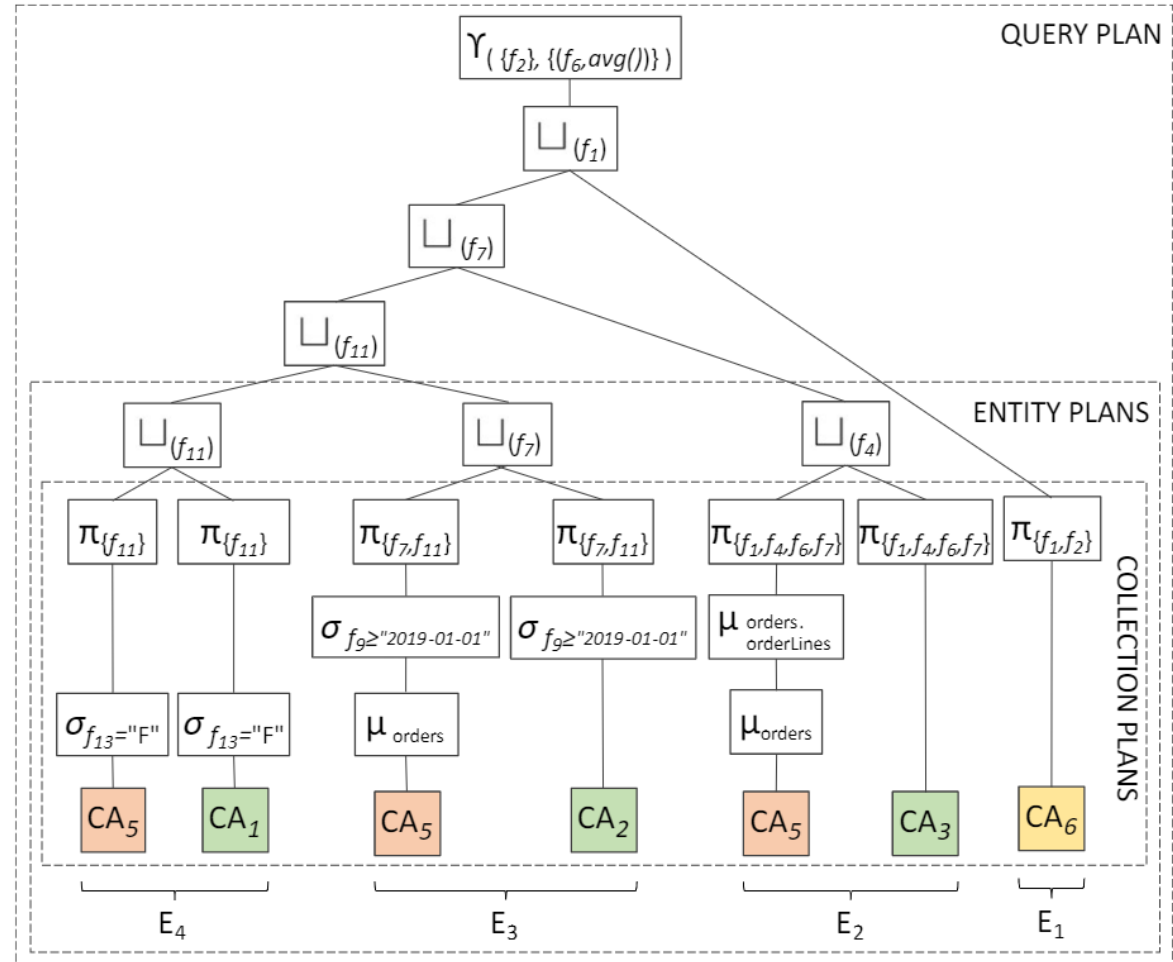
QUERY PLAN

$\Upsilon_{(\{f_2\}, \{(f_6, avg())\})}$

$\sqcup_{(f_1)}$

$\sqcup_{(f_7)}$

$\sqcup_{(f_{11})}$

ENTITY PLANS

$\sqcup_{(f_{11})}$

$\sqcup_{(f_7)}$

$\sqcup_{(f_4)}$

COLLECTION PLANS

$\pi_{\{f_{11}\}}$

$\pi_{\{f_{11}\}}$

$\pi_{\{f_7, f_{11}\}}$

$\pi_{\{f_7, f_{11}\}}$

$\pi_{\{f_1, f_4, f_6, f_7\}}$

$\pi_{\{f_1, f_4, f_6, f_7\}}$

$\pi_{\{f_1, f_2\}}$

$\sigma_{f_9 \geq "2019-01-01"}$

$\sigma_{f_9 \geq "2019-01-01"}$

$\mu_{orders.orderLines}$

$\sigma_{f_{13}="F"}$

$\sigma_{f_{13}="F"}$

$\mu_{orders}$

$\mu_{orders}$

$CA_5$

$CA_1$

$CA_5$

$CA_2$

$CA_5$

$CA_3$

$CA_6$

$E_4$

$E_3$

$E_2$

$E_1$